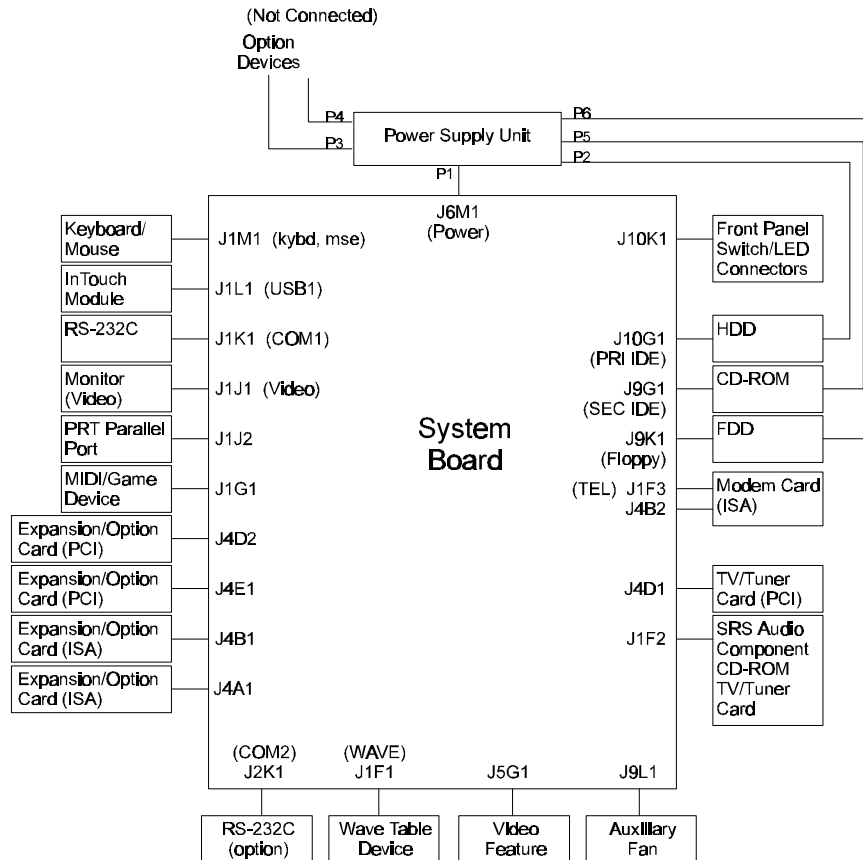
(Not Connected)
Option Devices

P4
P3
Power Supply Unit
P6
P5
P2
P1

J6M1 (Power)

Keyboard/ Mouse
J1M1 (kybd, mse)

InTouch Module
J1L1 (USB1)

RS-232C
J1K1 (COM1)

Monitor (Video)
J1J1 (Video)

PRT Parallel Port
J1J2

MIDI/Game Device
J1G1

Expansion/Option Card (PCI)
J4D2

Expansion/Option Card (PCI)
J4E1

Expansion/Option Card (ISA)
J4B1

Expansion/Option Card (ISA)
J4A1

System Board

J10K1
Front Panel Switch/LED Connectors

J10G1 (PRI IDE)
HDD

J9G1 (SEC IDE)
CD-ROM

J9K1 (Floppy)
FDD

(TEL) J1F3
J4B2
Modem Card (ISA)

J4D1
TV/Tuner Card (PCI)

J1F2
SRS Audio Component CD-ROM TV/Tuner Card

(COM2)
J2K1
(WAVE)
J1F1
J5G1
J9L1

RS-232C (option)
Wave Table Device
Video Feature
Auxiliary Fan